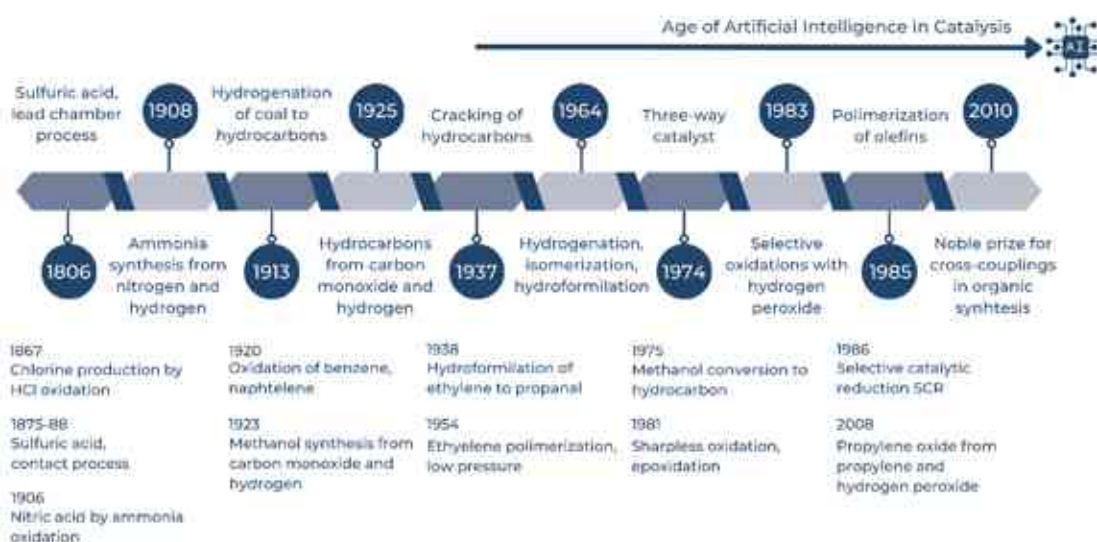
Age of Artificial Intelligence in Catalysis

AI

Sulfuric acid, lead chamber process

1908

Hydrogenation of coal to hydrocarbons

1925

Cracking of hydrocarbons

1964

Three-way catalyst

1983

Polimerization of olefins

2010

1806

Ammonia synthesis from nitrogen and hydrogen

1913

Hydrocarbons from carbon monoxide and hydrogen

1937

Hydrogenation, isomerization, hydroformilation

1974

Selective oxidations with hydrogen peroxide

1985

Noble prize for cross-couplings in organic synhtesis

1867
Chlorine production by HCl oxidation

1875-88
Sulfuric acid, contact process

1906
Nitric acid by ammonia oxidation

1920
Oxidation of benzene, naphtelene

1923
Methanol synthesis from carbon monoxide and hydrogen

1938
Hydroformilation of ethylene to propanal

1954
Ethylene polimerization, low pressure

1975
Methanol conversion to hydrocarbon

1981
Sharpless oxidation, epoxidation

1986
Selective catalytic reduction SCR

2008
Propylene oxide from propylene and hydrogen peroxide